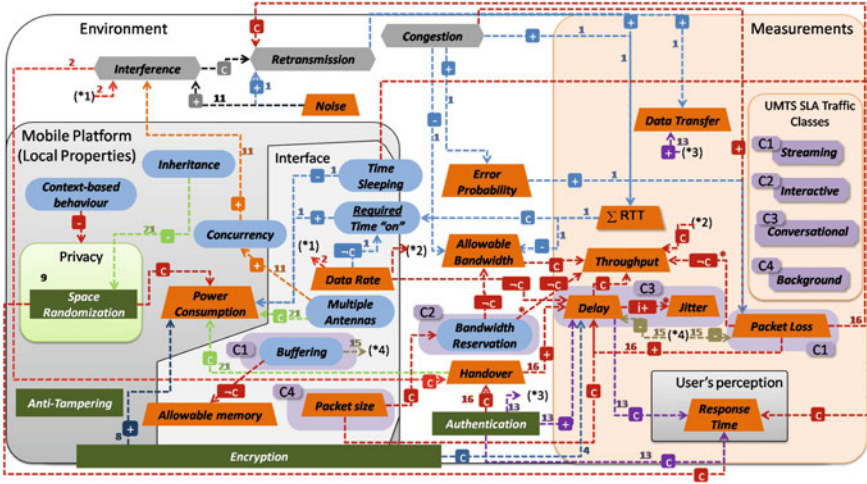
Environment

Measurements

Interference

Retransmission

Congestion

Noise

(*1)

2

11

1

Mobile Platform (Local Properties)

Inheritance

Interface

Context-based behaviour

Time Sleeping

Required Time "on"

Error Probability

Data Transfer

(*3)

13

UMTS SLA Traffic Classes

C1 Streaming

C2 Interactive

C3 Conversational

C4 Background

Privacy

9

Space Randomization

Concurrency

21

(*1)

Data Rate

(*2)

Allowable Bandwidth

$\sum$ RTT

(*2)

Throughput

Power Consumption

Multiple Antennas

C2 Bandwidth Reservation

Delay

C3

Jitter

Packet Loss

C1

C1 Buffering

15

(*4)

35

(*4)

16

Handover

(*3)

User's perception

Anti-Tampering

Allowable memory

C4 Packet size

Authentication

13

Response Time

8

Encryption

4

13